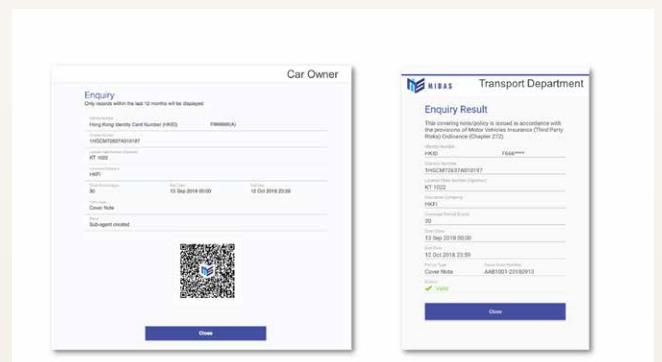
Car Owner

Enquiry
Only records within the last 12 months will be displayed

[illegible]
Hong Kong Identity Card Number (HKID) F666666(A)

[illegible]
1HSCM726374010187

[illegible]
KT 1022

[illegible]
HKFI

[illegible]
30

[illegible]
13 Sep 2018 00:00

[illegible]
12 Oct 2018 23:59

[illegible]
Cover Note

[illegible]
Sub-agent created

Close

MIBAS Transport Department

Enquiry Result
This covering note/policy is issued in accordance with the provisions of Motor Vehicles Insurance (Third Party Risks) Ordinance (Chapter 272)

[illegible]
HKID F666****

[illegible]
1HSCM726374010187

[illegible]
KT 1022

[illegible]
HKFI

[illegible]
30

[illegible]
13 Sep 2018 00:00

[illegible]
12 Oct 2018 23:59

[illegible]
Cover Note

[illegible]
AAB1001-20180913

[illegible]
Valid

Close